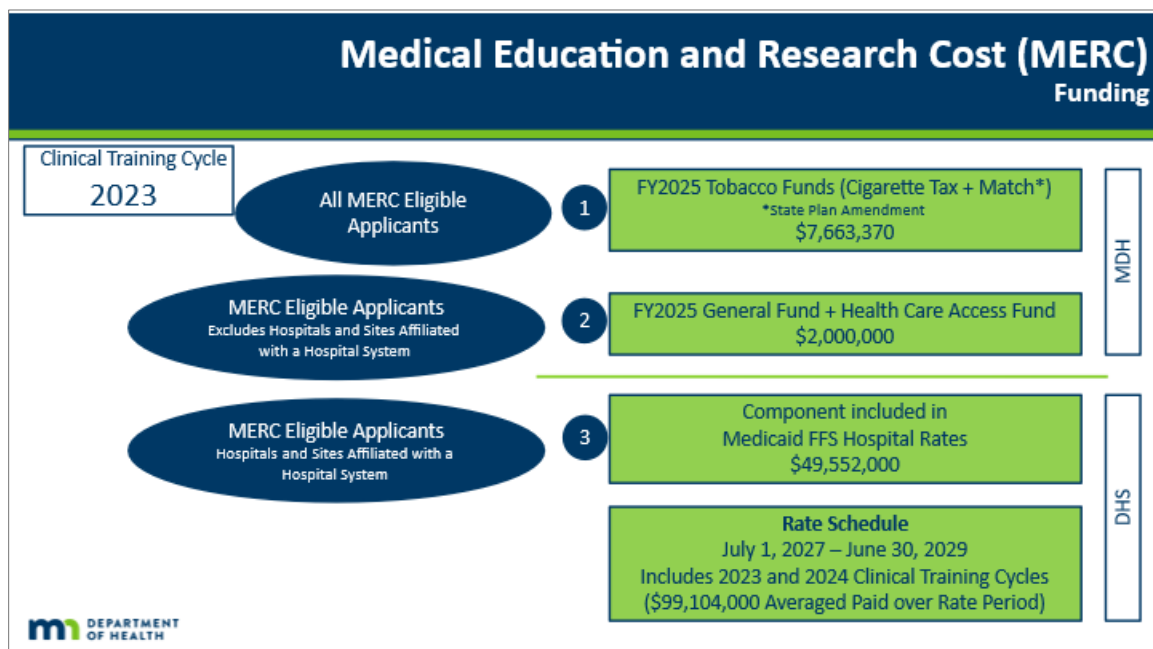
Medical Education and Research Cost (MERC)
Funding

Clinical Training Cycle
2023

All MERC Eligible Applicants

1

FY2025 Tobacco Funds (Cigarette Tax + Match*)
*State Plan Amendment
$7,663,370

MERC Eligible Applicants
Excludes Hospitals and Sites Affiliated with a Hospital System

2

FY2025 General Fund + Health Care Access Fund
$2,000,000

MDH

MERC Eligible Applicants
Hospitals and Sites Affiliated with a Hospital System

3

Component included in Medicaid FFS Hospital Rates
$49,552,000

Rate Schedule
July 1, 2027 – June 30, 2029
Includes 2023 and 2024 Clinical Training Cycles
($99,104,000 Averaged Paid over Rate Period)

DHS

mn DEPARTMENT OF HEALTH